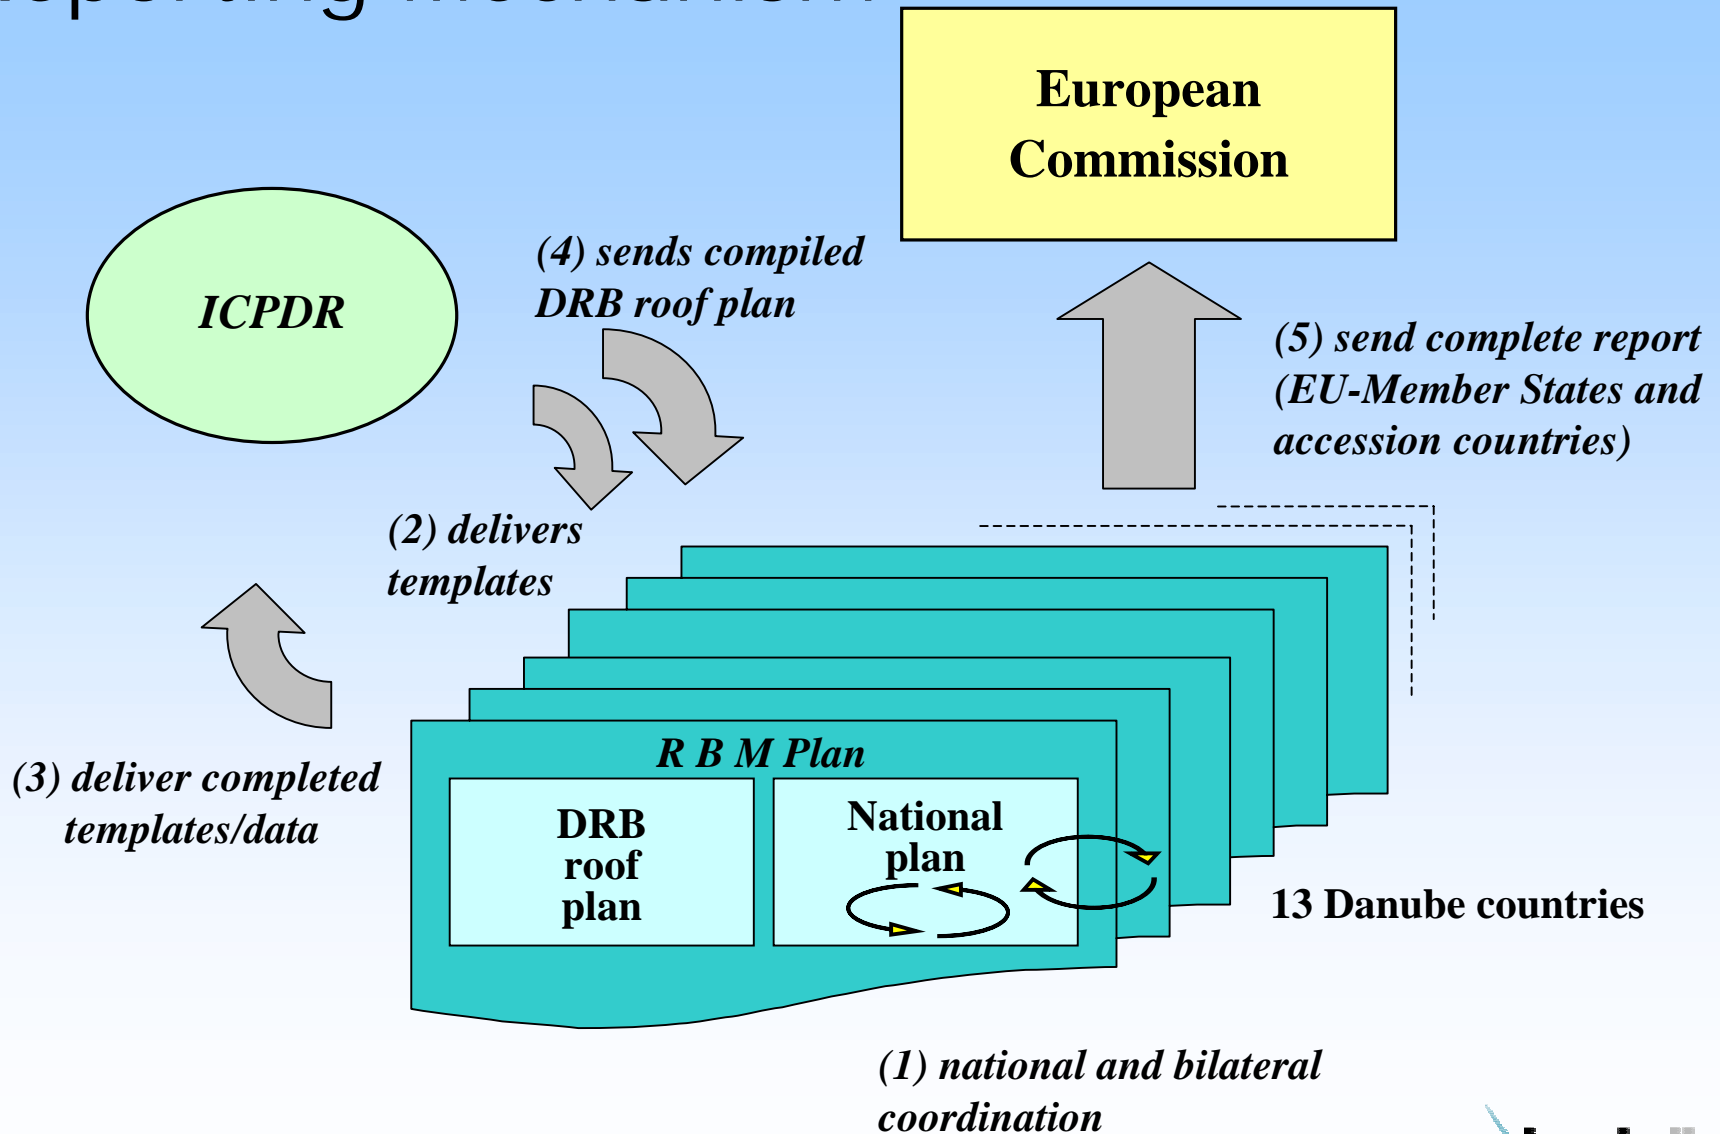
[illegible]

European Commission

ICPDR

(4) sends compiled DRB roof plan

(5) send complete report (EU-Member States and accession countries)

(2) delivers templates

(3) deliver completed templates/data

R B M Plan

DRB roof plan

National plan

13 Danube countries

(1) national and bilateral coordination